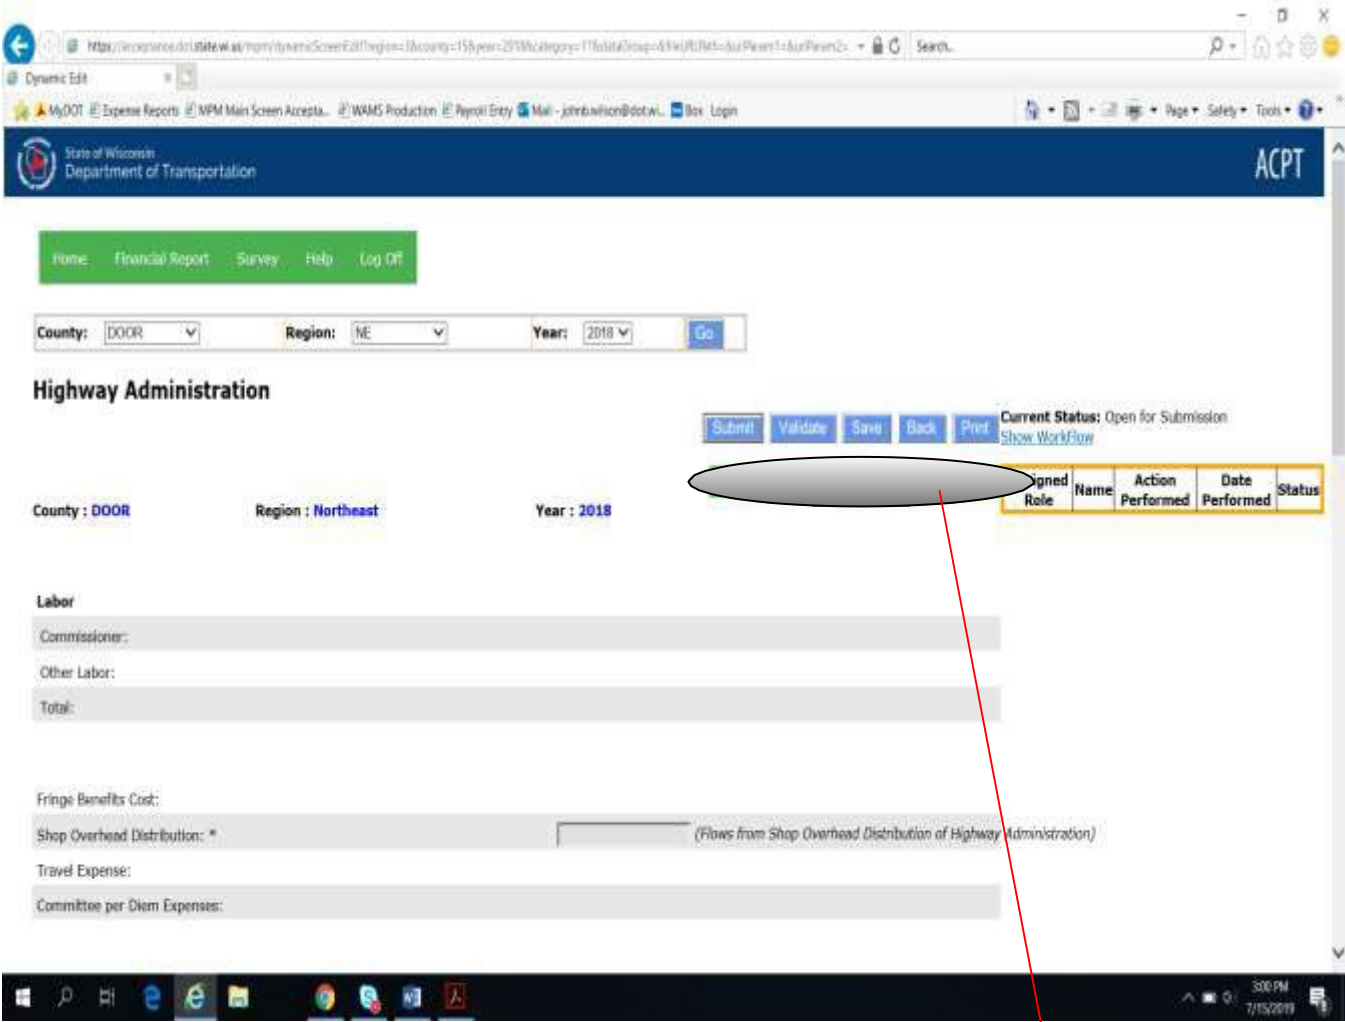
Search...

Dynamic Edit

MyDOT Expense Reports MPM Main Screen Accepta... WAMS Production Payroll Entry Mail - johnb.wilson@dot.wi... Box Login

Page Safety Tools

State of Wisconsin
Department of Transportation

ACPT

Home Financial Report Survey Help Log Off

County: DOOR Region: NE Year: 2018 Go

Highway Administration

Submit Validate Save Back Print

Current Status: Open for Submission
Show WorkFlow

| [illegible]igned Role | Name | Action Performed | Date Performed | Status |
|---|---|---|---|---|

County : DOOR Region : Northeast Year : 2018

Labor

Commissioner:

Other Labor:

Total:

Fringe Benefits Cost:

Shop Overhead Distribution: * (Flows from Shop Overhead Distribution of Highway Administration)

Travel Expense:

Committee per Diem Expenses:

3:00 PM
7/15/2019